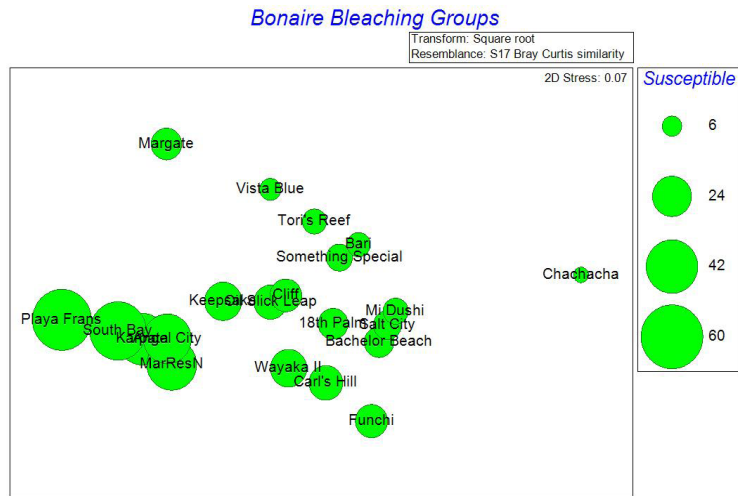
Bonaire Bleaching Groups

Transform: Square root
Resemblance: S17 Bray Curtis similarity

2D Stress: 0.07

Margate
Vista Blue
Tori's Reef
Bari
Something Special
Chachacha
Keepsake
Slick Leap
Cliff
Mi Dushi
Playa Frans
South Bay
Karpata
Angel City
18th Palm
Salt City
Bachelor Beach
MarResN
Wayaka II
Carl's Hill
Funchi

Susceptible
6
24
42
60